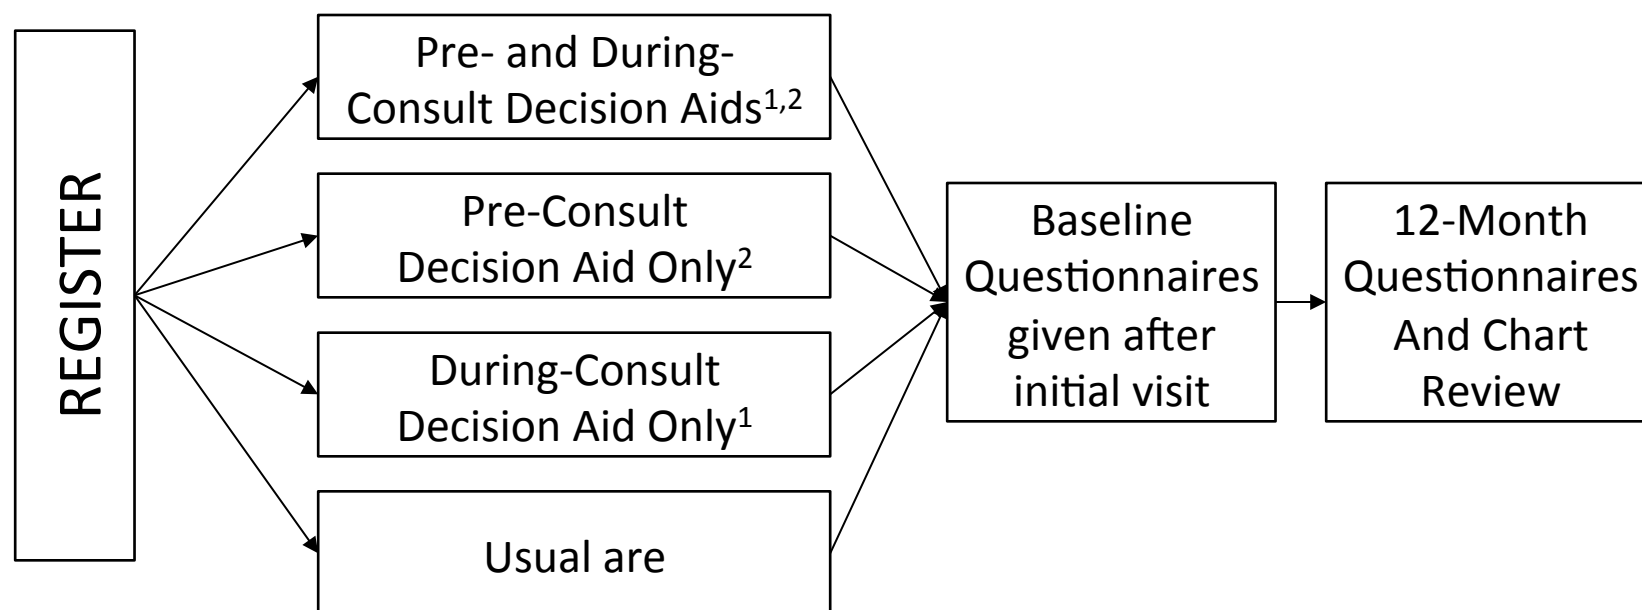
REGISTER

Pre- and During-Consult Decision Aids$^{1,2}$

Pre-Consult Decision Aid Only$^{2}$

During-Consult Decision Aid Only$^{1}$

Usual are

Baseline Questionnaires given after initial visit

12-Month Questionnaires And Chart Review